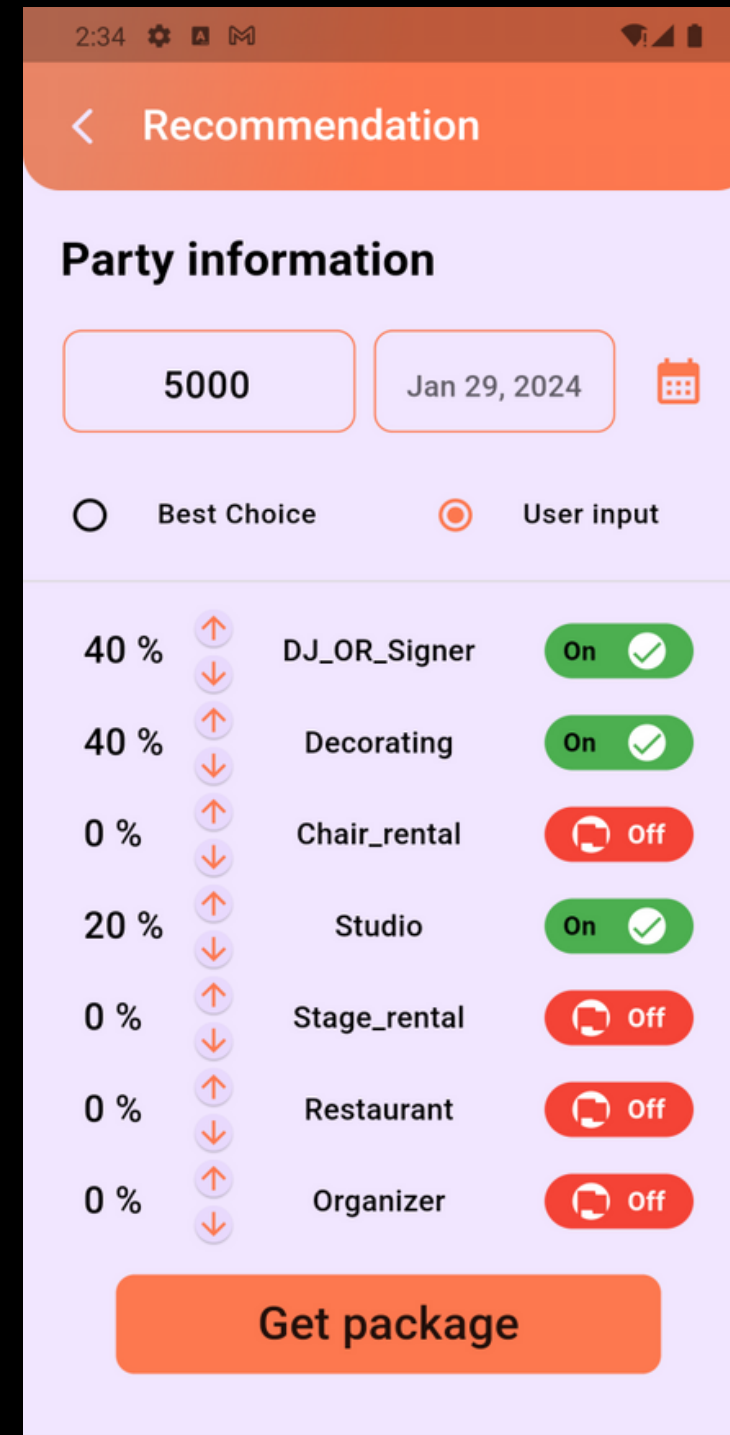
2:34

Recommendation

Party information

5000

Jan 29, 2024

Best Choice

User input

40 % DJ_OR_Signer On

40 % Decorating On

0 % Chair_rental Off

20 % Studio On

0 % Stage_rental Off

0 % Restaurant Off

0 % Organizer Off

Get package